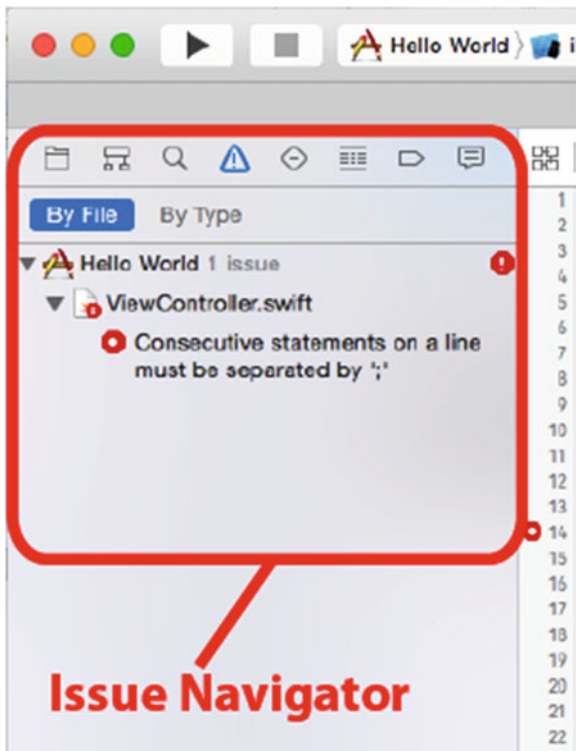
Hello World

By File By Type

Hello World 1 issue

ViewController.swift

Consecutive statements on a line must be separated by ';'

1
2
3
4
5
6
7
8
9
10
11
12
13
14
15
16
17
18
19
20
21
22

Issue Navigator